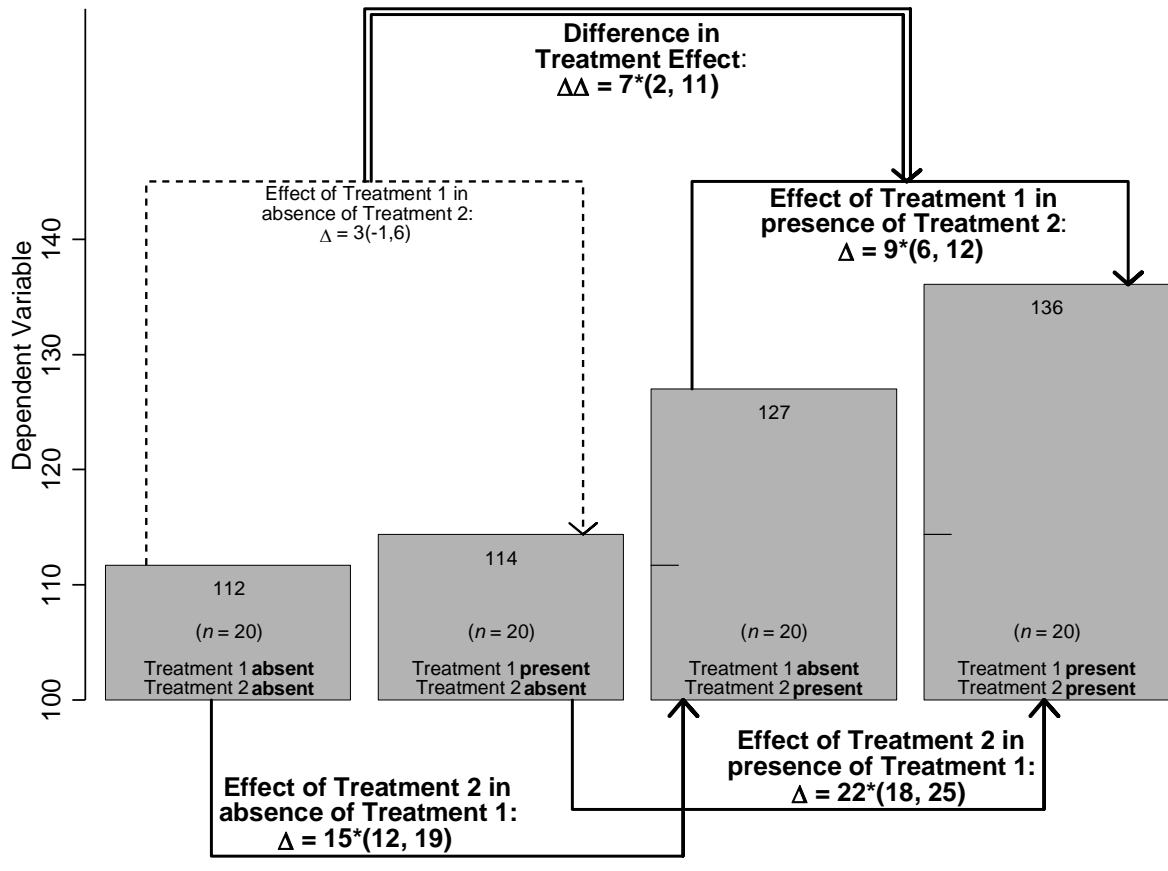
Difference in Treatment Effect:
$\Delta\Delta = 7^*(2, 11)$

Effect of Treatment 1 in absence of Treatment 2:
$\Delta = 3(-1,6)$

Effect of Treatment 1 in presence of Treatment 2:
$\Delta = 9^*(6, 12)$

Dependent Variable

140
130
120
110
100

112
($n = 20$)
Treatment 1 absent
Treatment 2 absent

114
($n = 20$)
Treatment 1 present
Treatment 2 absent

127
($n = 20$)
Treatment 1 absent
Treatment 2 present

136
($n = 20$)
Treatment 1 present
Treatment 2 present

Effect of Treatment 2 in presence of Treatment 1:
$\Delta = 22^*(18, 25)$

Effect of Treatment 2 in absence of Treatment 1:
$\Delta = 15^*(12, 19)$